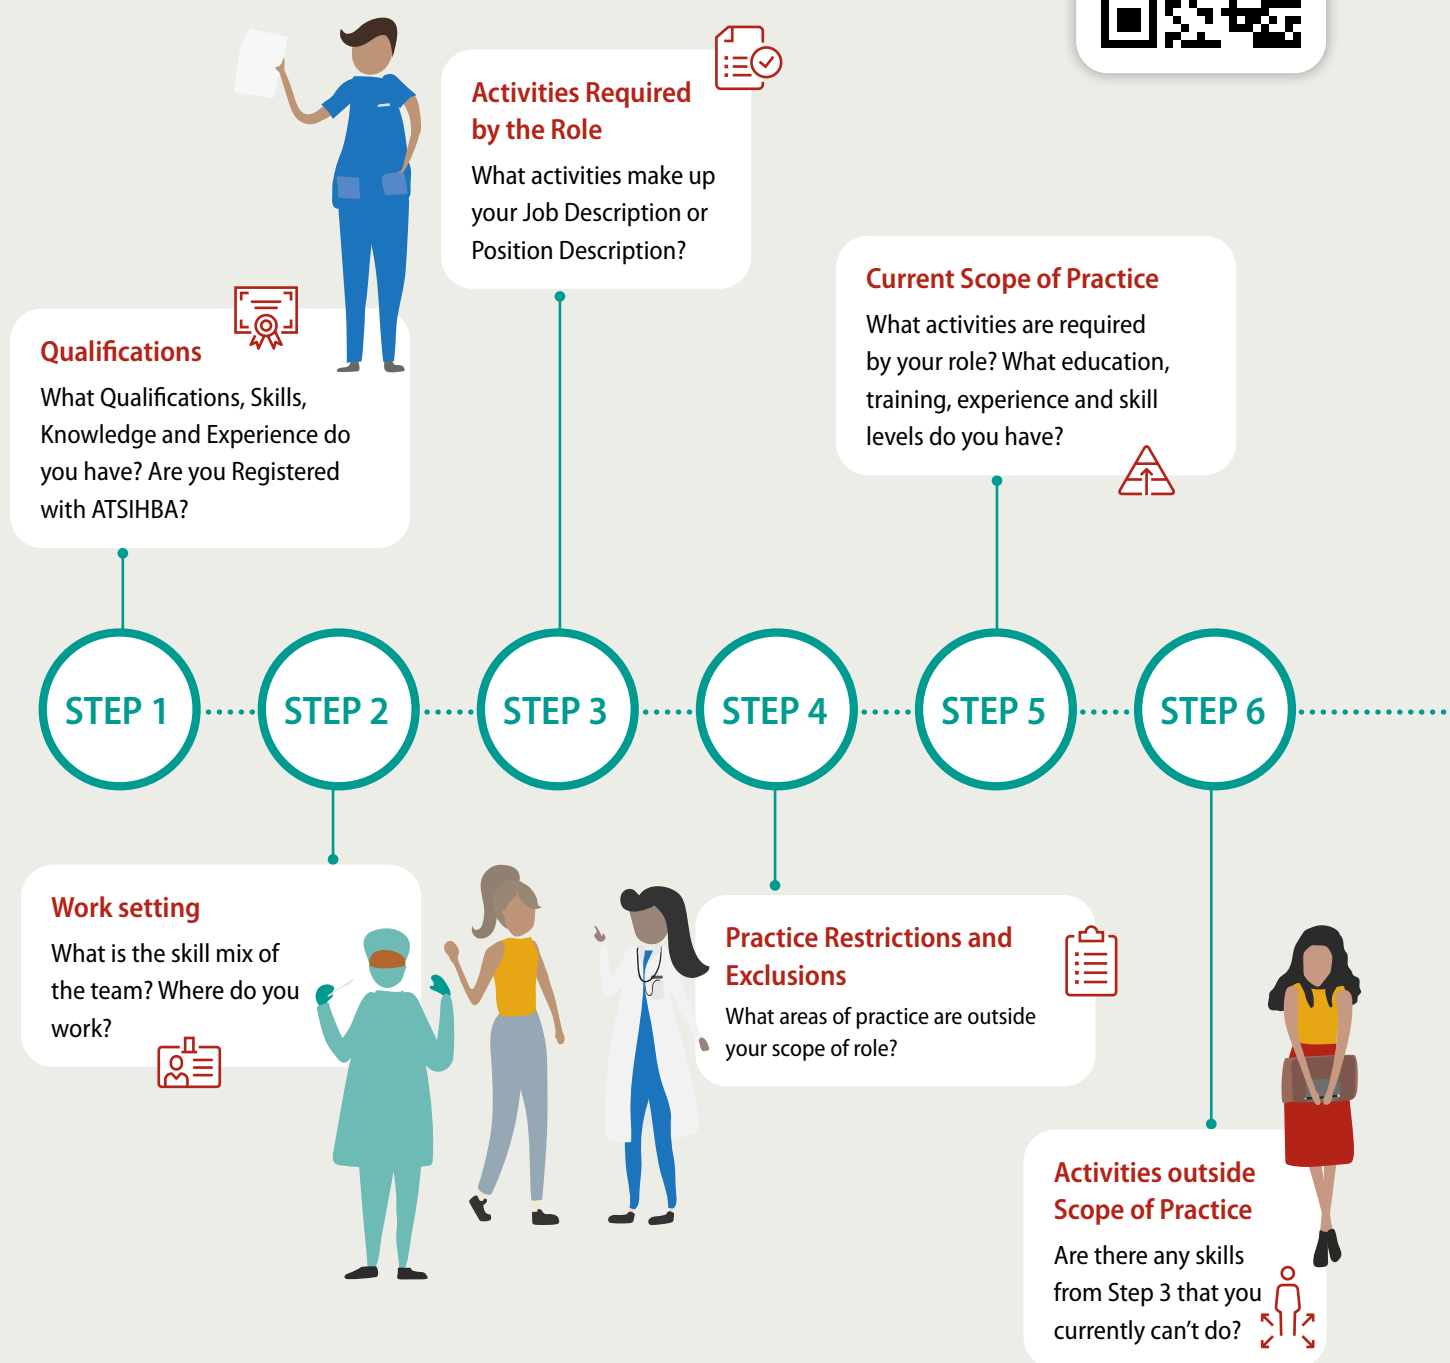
Activities Required by the Role

What activities make up your Job Description or Position Description?

Current Scope of Practice

What activities are required by your role? What education, training, experience and skill levels do you have?

Qualifications

What Qualifications, Skills, Knowledge and Experience do you have? Are you Registered with ATSIHBA?

STEP 1

STEP 2

STEP 3

STEP 4

STEP 5

STEP 6

Work setting

What is the skill mix of the team? Where do you work?

Practice Restrictions and Exclusions

What areas of practice are outside your scope of role?

Activities outside Scope of Practice

Are there any skills from Step 3 that you currently can't do?